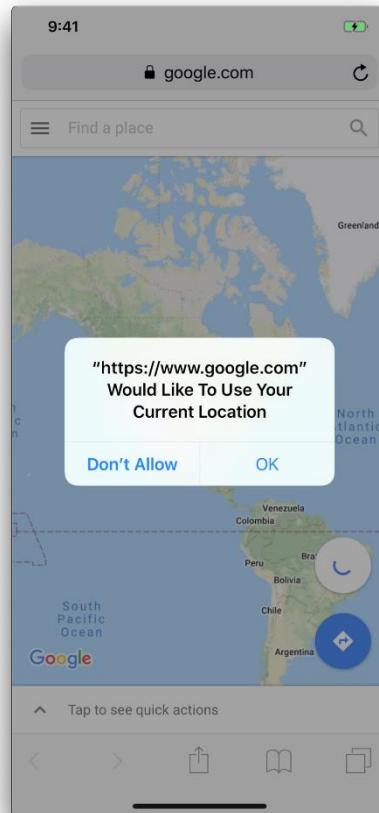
9:41

google.com

Find a place

Greenland

North Atlantic Ocean

"https://www.google.com" Would Like To Use Your Current Location

Don't Allow

OK

Venezuela

Colombia

Peru

Bra

Bolivia

Chile

Argentina

South Pacific Ocean

Google

Tap to see quick actions